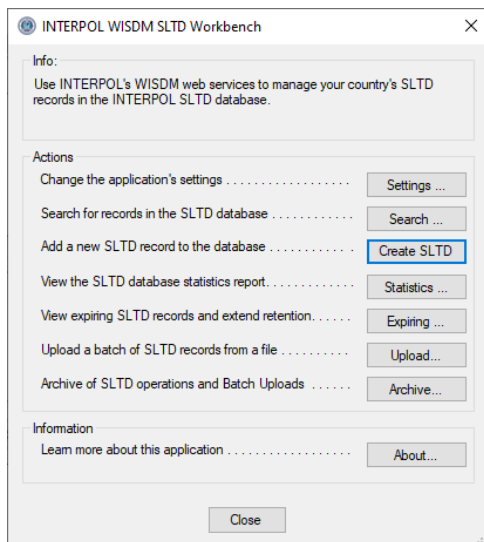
INTERPOL WISDM SLTD Workbench

Info:

Use INTERPOL's WISDM web services to manage your country's SLTD records in the INTERPOL SLTD database.

Actions

Change the application's settings .................... Settings ...

Search for records in the SLTD database ............ Search ...

Add a new SLTD record to the database ............ Create SLTD

View the SLTD database statistics report............. Statistics ...

View expiring SLTD records and extend retention...... Expiring ...

Upload a batch of SLTD records from a file .......... Upload...

Archive of SLTD operations and Batch Uploads ...... Archive...

Information

Learn more about this application .................. About...

Close